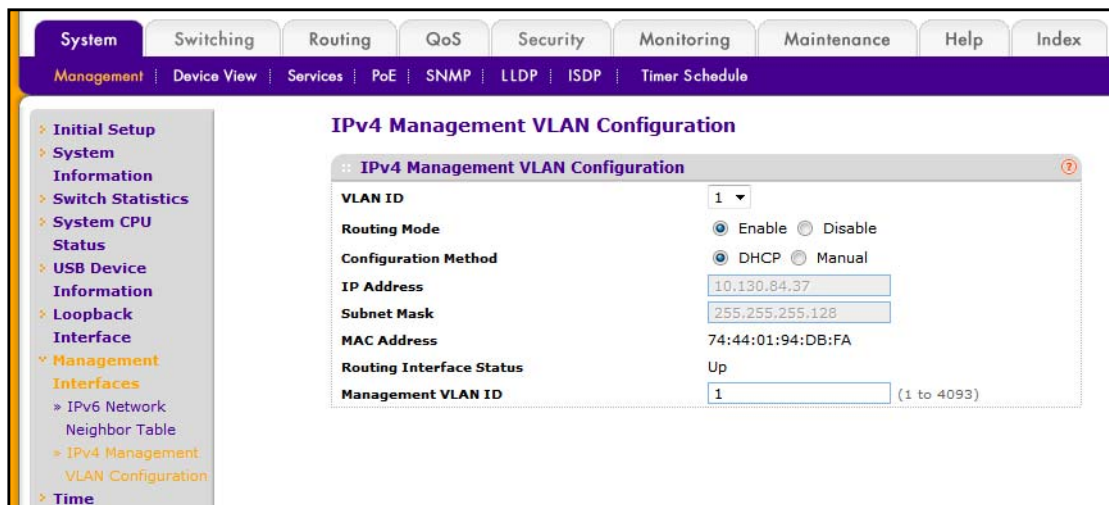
System | Switching | Routing | QoS | Security | Monitoring | Maintenance | Help | Index

Management | Device View | Services | PoE | SNMP | LLDP | ISDP | Timer Schedule

Initial Setup
System Information
Switch Statistics
System CPU Status
USB Device Information
Loopback Interface
Management Interfaces
» IPv6 Network Neighbor Table
» IPv4 Management VLAN Configuration
Time

IPv4 Management VLAN Configuration

IPv4 Management VLAN Configuration

| | |
|---|---|
| VLAN ID | 1 |
| Routing Mode | Enable Disable |
| Configuration Method | DHCP Manual |
| IP Address | 10.130.84.37 |
| Subnet Mask | 255.255.255.128 |
| MAC Address | 74:44:01:94:DB:FA |
| Routing Interface Status | Up |
| Management VLAN ID | 1 (1 to 4093) |